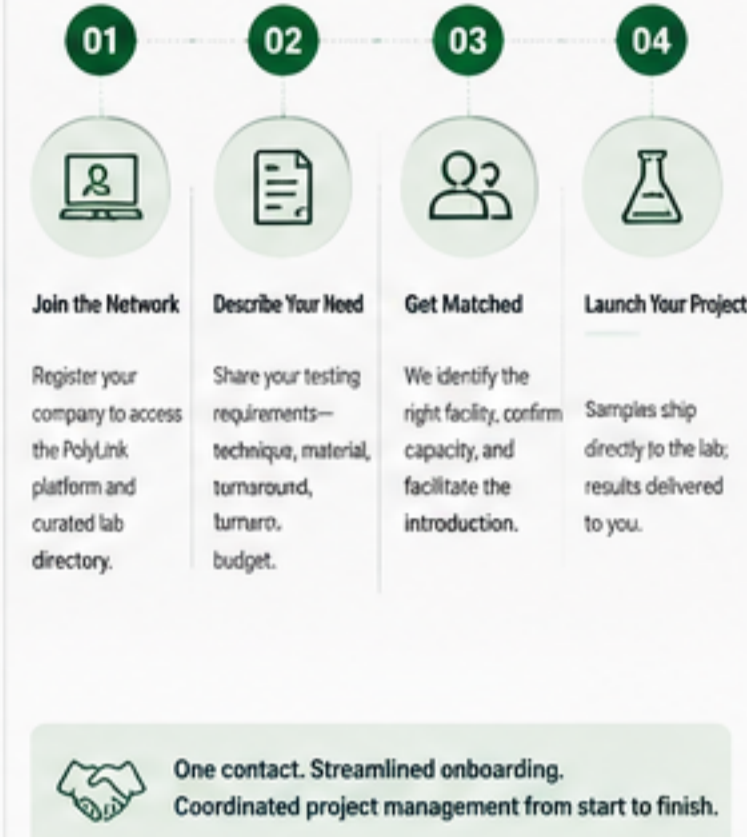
01

02

03

04

Join the Network

Register your company to access the PolyLink platform and curated lab directory.

Describe Your Need

Share your testing requirements— technique, material, turnaround, turnaro. budget.

Get Matched

We identify the right facility, confirm capacity, and facilitate the introduction.

Launch Your Project

Samples ship directly to the lab; results delivered to you.

One contact. Streamlined onboarding.
Coordinated project management from start to finish.